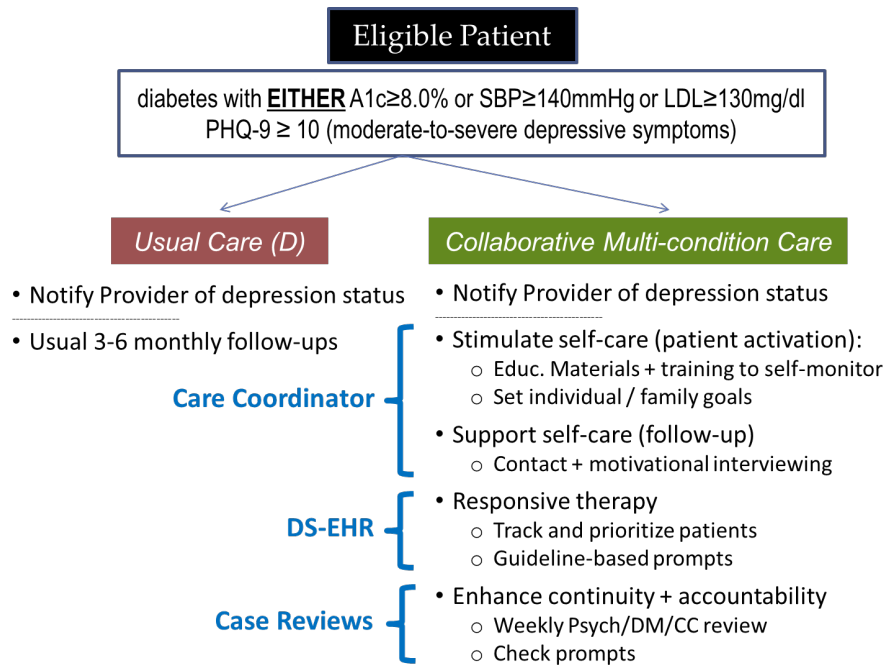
Eligible Patient

diabetes with **EITHER** A1c≥8.0% or SBP≥140mmHg or LDL≥130mg/dl
PHQ-9 ≥ 10 (moderate-to-severe depressive symptoms)

Usual Care (D)

• Notify Provider of depression status

• Usual 3-6 monthly follow-ups

Collaborative Multi-condition Care

• Notify Provider of depression status

Care Coordinator

• Stimulate self-care (patient activation):
○ Educ. Materials + training to self-monitor
○ Set individual / family goals

• Support self-care (follow-up)
○ Contact + motivational interviewing

DS-EHR

• Responsive therapy
○ Track and prioritize patients
○ Guideline-based prompts

Case Reviews

• Enhance continuity + accountability
○ Weekly Psych/DM/CC review
○ Check prompts